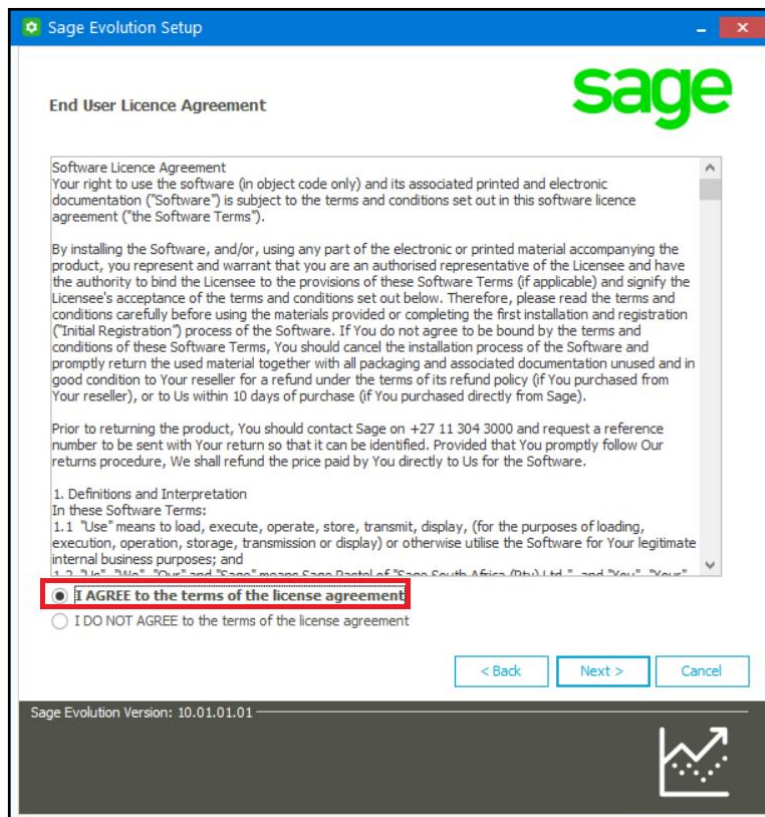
Sage Evolution Setup

End User Licence Agreement

sage

Software Licence Agreement
Your right to use the software (in object code only) and its associated printed and electronic documentation ("Software") is subject to the terms and conditions set out in this software licence agreement ("the Software Terms").

By installing the Software, and/or, using any part of the electronic or printed material accompanying the product, you represent and warrant that you are an authorised representative of the Licensee and have the authority to bind the Licensee to the provisions of these Software Terms (if applicable) and signify the Licensee's acceptance of the terms and conditions set out below. Therefore, please read the terms and conditions carefully before using the materials provided or completing the first installation and registration ("Initial Registration") process of the Software. If You do not agree to be bound by the terms and conditions of these Software Terms, You should cancel the installation process of the Software and promptly return the used material together with all packaging and associated documentation unused and in good condition to Your reseller for a refund under the terms of its refund policy (if You purchased from Your reseller), or to Us within 10 days of purchase (if You purchased directly from Sage).

Prior to returning the product, You should contact Sage on +27 11 304 3000 and request a reference number to be sent with Your return so that it can be identified. Provided that You promptly follow Our returns procedure, We shall refund the price paid by You directly to Us for the Software.

1. Definitions and Interpretation
In these Software Terms:
1.1 "Use" means to load, execute, operate, store, transmit, display, (for the purposes of loading, execution, operation, storage, transmission or display) or otherwise utilise the Software for Your legitimate internal business purposes; and
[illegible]

I AGREE to the terms of the license agreement
I DO NOT AGREE to the terms of the license agreement

< Back
Next >
Cancel

Sage Evolution Version: 10.01.01.01